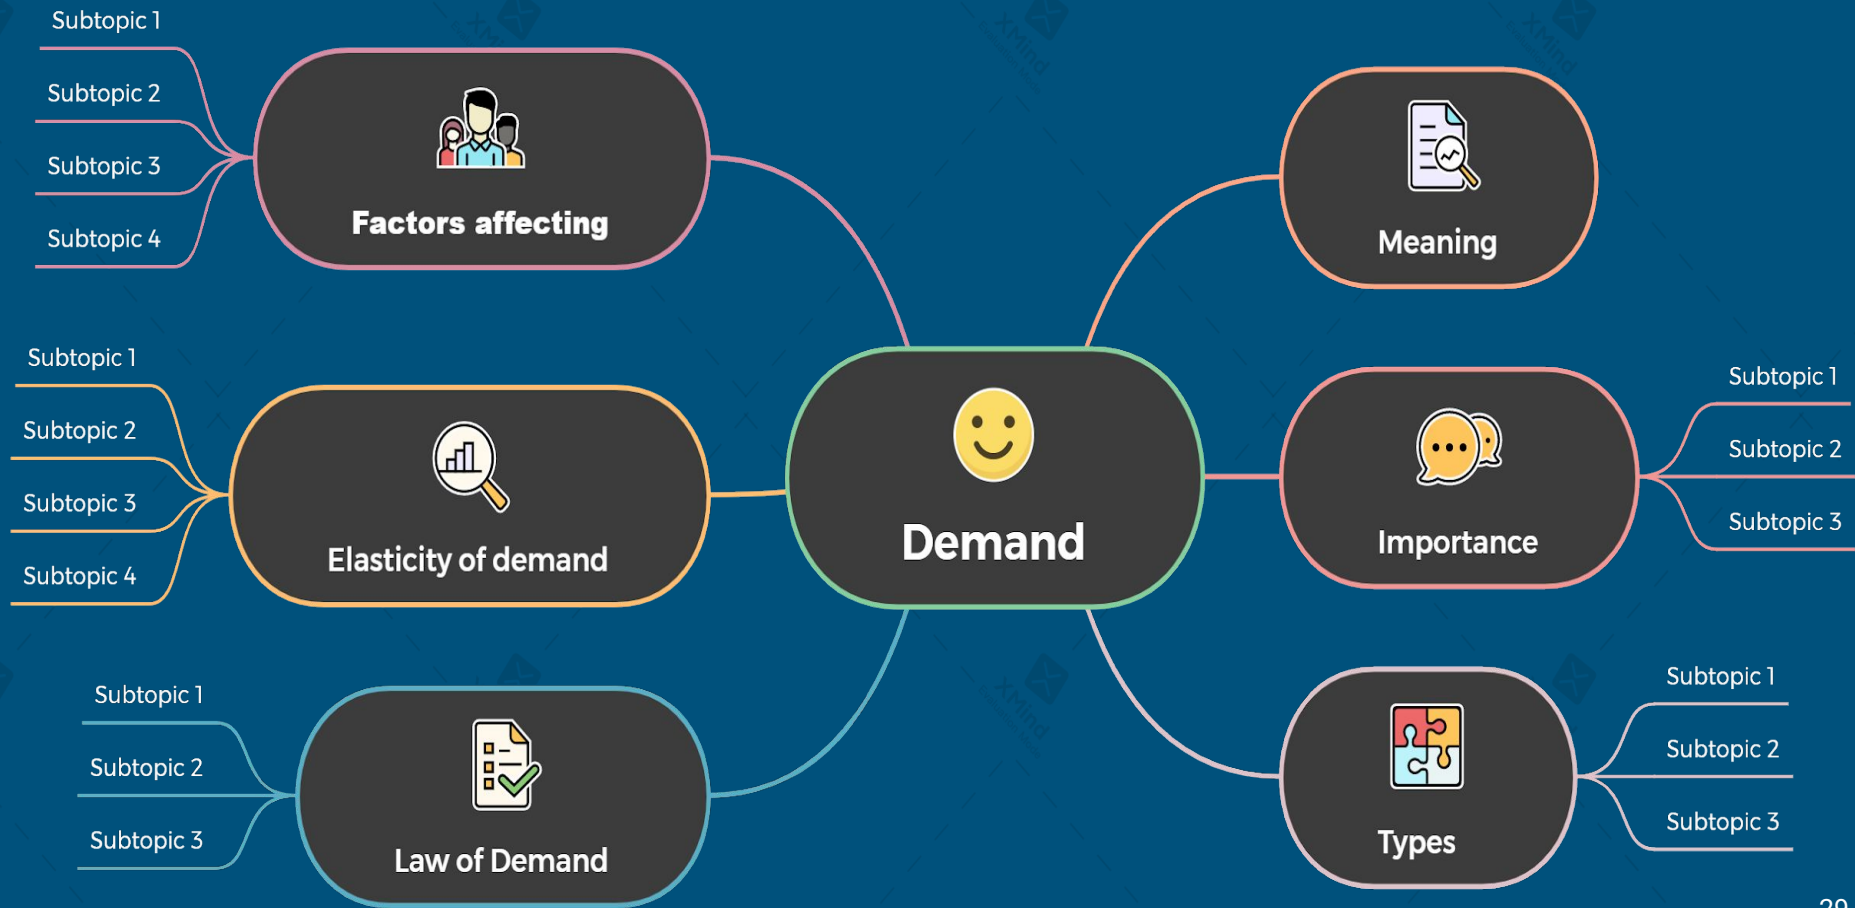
Subtopic 1
Subtopic 2
Subtopic 3
Subtopic 4

Factors affecting

Meaning

Subtopic 1
Subtopic 2
Subtopic 3
Subtopic 4

Elasticity of demand

Demand

Importance

Subtopic 1
Subtopic 2
Subtopic 3

Subtopic 1
Subtopic 2
Subtopic 3

Law of Demand

Types

Subtopic 1
Subtopic 2
Subtopic 3

29